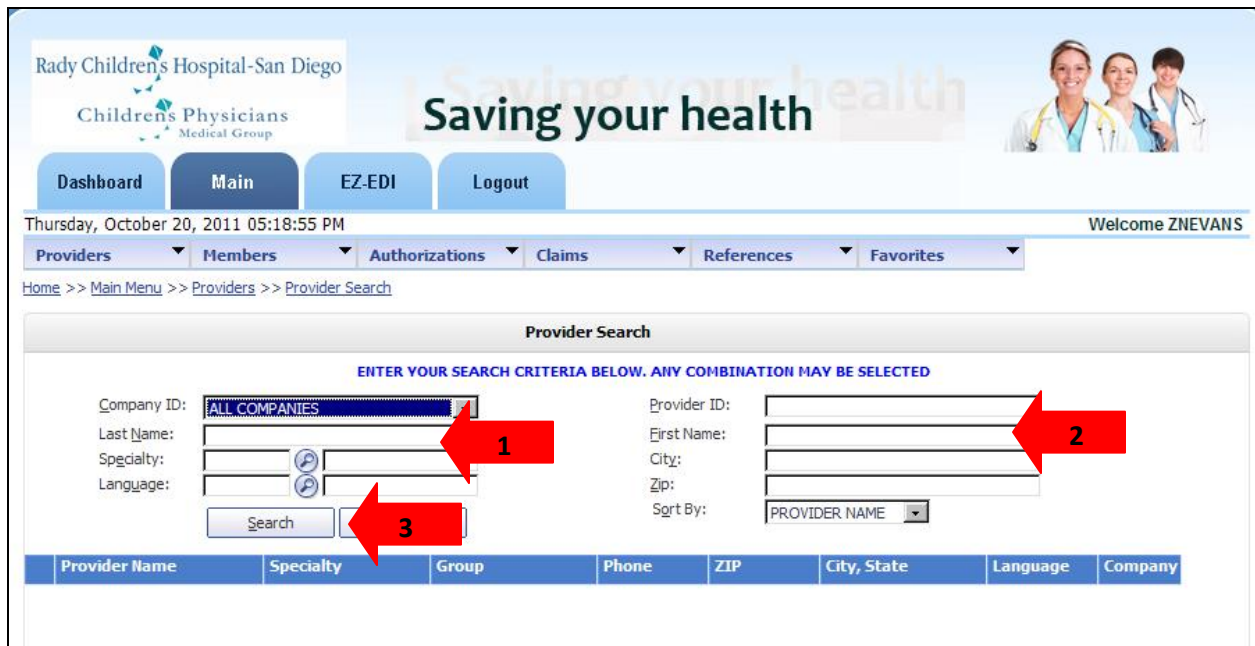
Rady Children's Hospital-San Diego

Children's Physicians Medical Group

Saving your health

Dashboard | Main | EZ-EDI | Logout

Thursday, October 20, 2011 05:18:55 PM

Welcome ZNEVANS

Providers | Members | Authorizations | Claims | References | Favorites

Home >> Main Menu >> Providers >> Provider Search

Provider Search

ENTER YOUR SEARCH CRITERIA BELOW. ANY COMBINATION MAY BE SELECTED

Company ID: ALL COMPANIES

Last Name:

Specialty:

Language:

Provider ID:

First Name:

City:

Zip:

Sort By: PROVIDER NAME

Search

1

2

3

| Provider Name | Specialty | Group | Phone | ZIP | City, State | Language | Company |
|---|---|---|---|---|---|---|---|